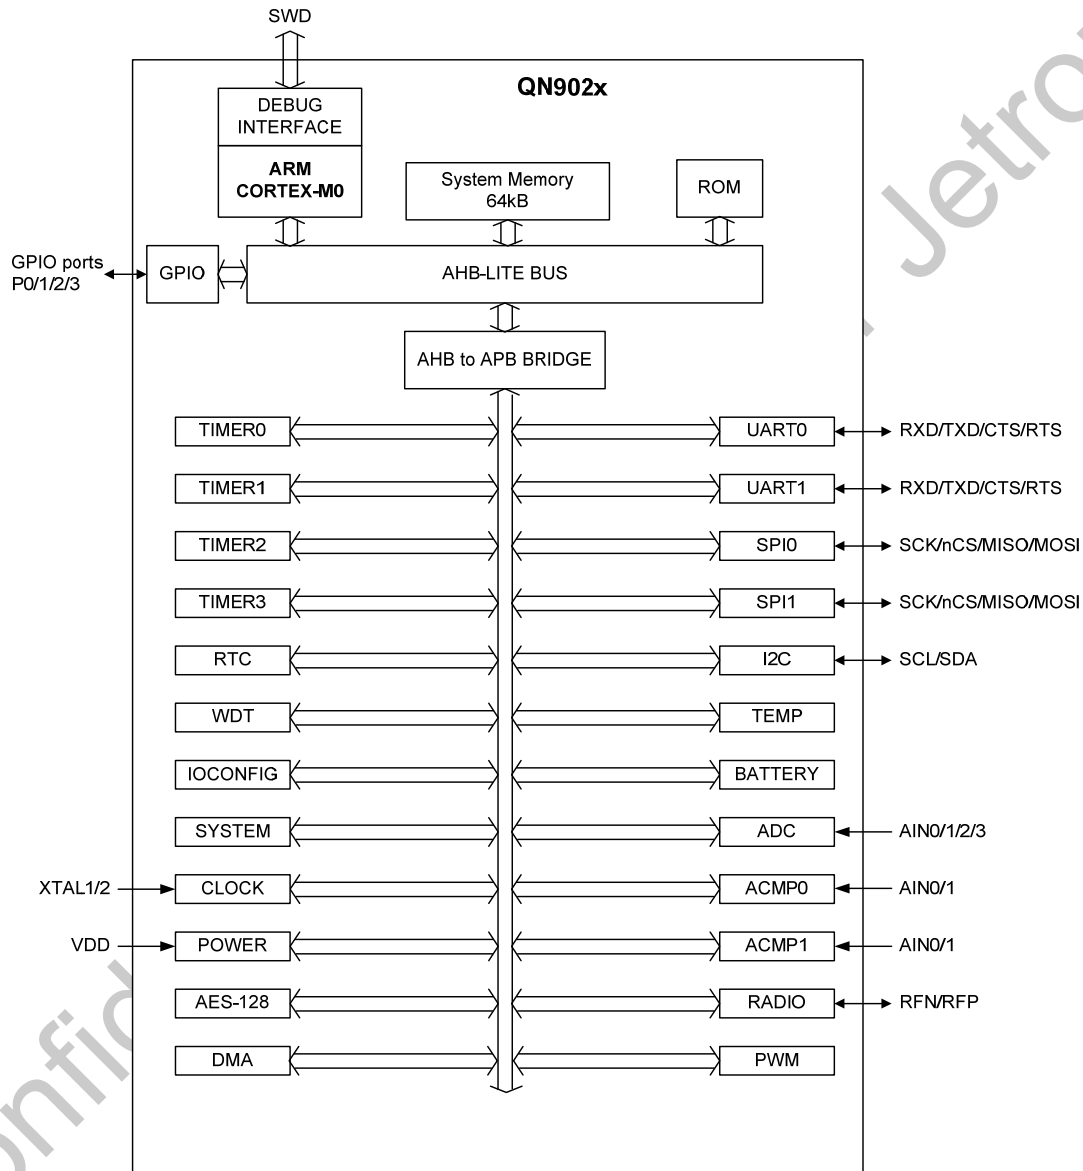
SWD

QN902x

DEBUG INTERFACE

ARM CORTEX-M0

System Memory 64kB

ROM

GPIO ports P0/1/2/3

GPIO

AHB-LITE BUS

AHB to APB BRIDGE

TIMER0
UART0
RXD/TXD/CTS/RTS

TIMER1
UART1
RXD/TXD/CTS/RTS

TIMER2
SPI0
SCK/nCS/MISO/MOSI

TIMER3
SPI1
SCK/nCS/MISO/MOSI

RTC
I2C
SCL/SDA

WDT
TEMP

IOCONFIG
BATTERY

SYSTEM
ADC
AIN0/1/2/3

XTAL1/2
CLOCK
ACMP0
AIN0/1

VDD
POWER
ACMP1
AIN0/1

AES-128
RADIO
RFN/RFP

DMA
PWM

Jetro

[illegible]